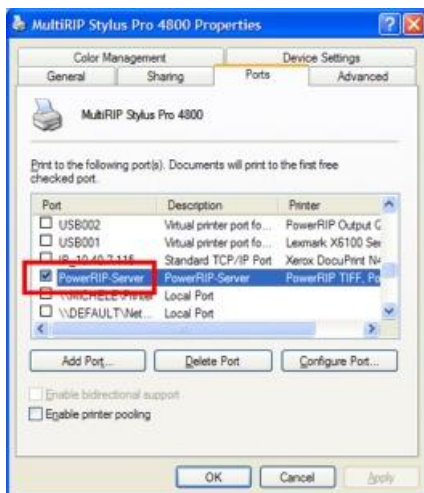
MultiRIP Stylus Pro 4800 Properties

Color Management
Device Settings
General
Sharing
Ports
Advanced

MultiRIP Stylus Pro 4800

Print to the following port(s). Documents will print to the first free checked port.

| Port | Description | Printer |
|---|---|---|
| USB002 | Virtual printer port fo... | PowerRIP Output C |
| USB001 | Virtual printer port fo... | Lexmark X6100 Ser |
| IP_10.40.7.115 | Standard TCP/IP Port | Xerox DocuPrint N4 |
| PowerRIP-Server | PowerRIP-Server | PowerRIP TIFF, Po |
| \\MICHELE\Printer | Local Port | |
| \\DEFAULT\Net... | Local Port | |

Add Port...
Delete Port
Configure Port...

Enable bidirectional support
Enable printer pooling

OK
Cancel
Apply